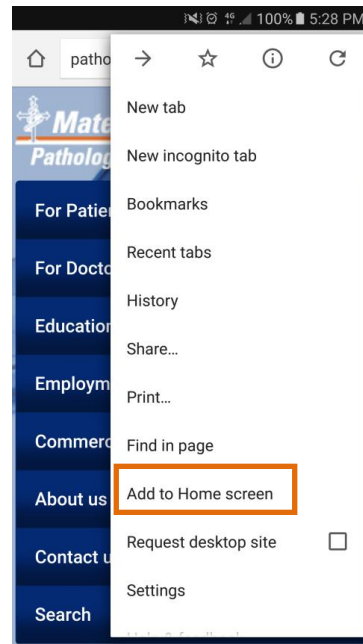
100% 5:28 PM

patho

Mate
Patholog

For Patie
For Docto
Education
Employm
Commerc
About us
Contact u
Search

New tab
New incognito tab
Bookmarks
Recent tabs
History
Share...
Print...
Find in page
Add to Home screen
Request desktop site
Settings
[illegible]